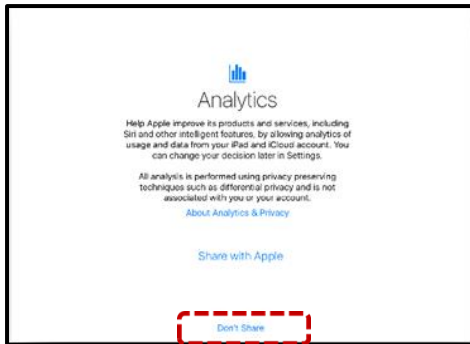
Analytics

Help Apple improve its products and services, including Siri and other intelligent features, by allowing analytics of usage and data from your iPad and iCloud account. You can change your decision later in Settings.

All analysis is performed using privacy preserving techniques such as differential privacy and is not associated with you or your account.

About Analytics & Privacy

Share with Apple

Don't Share